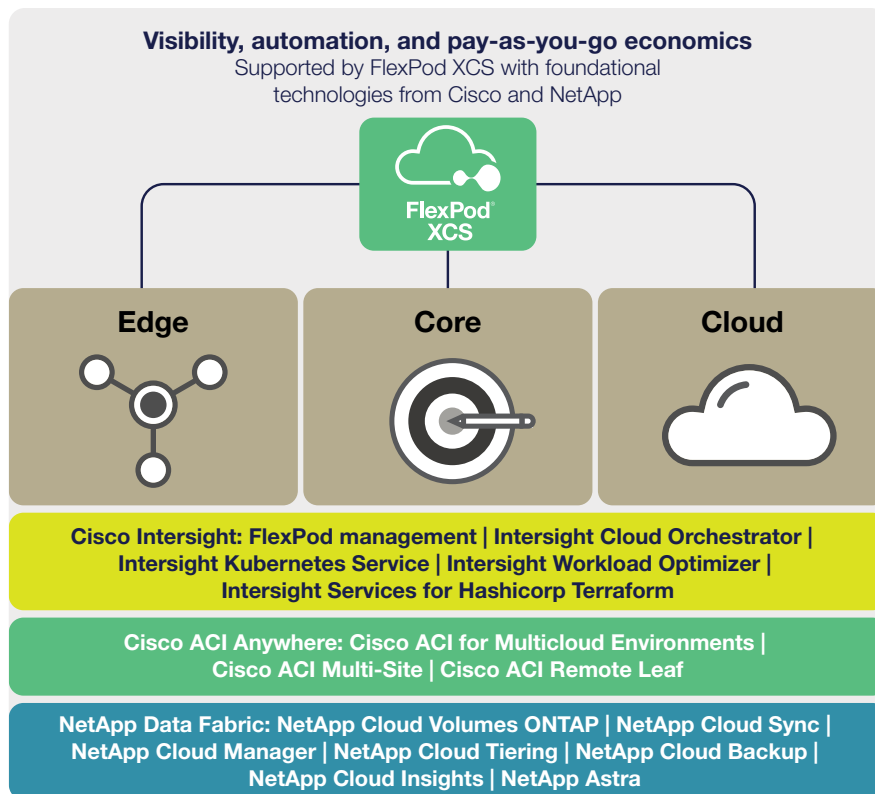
Visibility, automation, and pay-as-you-go economics
Supported by FlexPod XCS with foundational technologies from Cisco and NetApp

FlexPod®
XCS

Edge

Core

Cloud

Cisco Intersight: FlexPod management | Intersight Cloud Orchestrator | Intersight Kubernetes Service | Intersight Workload Optimizer | Intersight Services for Hashicorp Terraform

Cisco ACI Anywhere: Cisco ACI for Multicloud Environments | Cisco ACI Multi-Site | Cisco ACI Remote Leaf

NetApp Data Fabric: NetApp Cloud Volumes ONTAP | NetApp Cloud Sync | NetApp Cloud Manager | NetApp Cloud Tiering | NetApp Cloud Backup | NetApp Cloud Insights | NetApp Astra